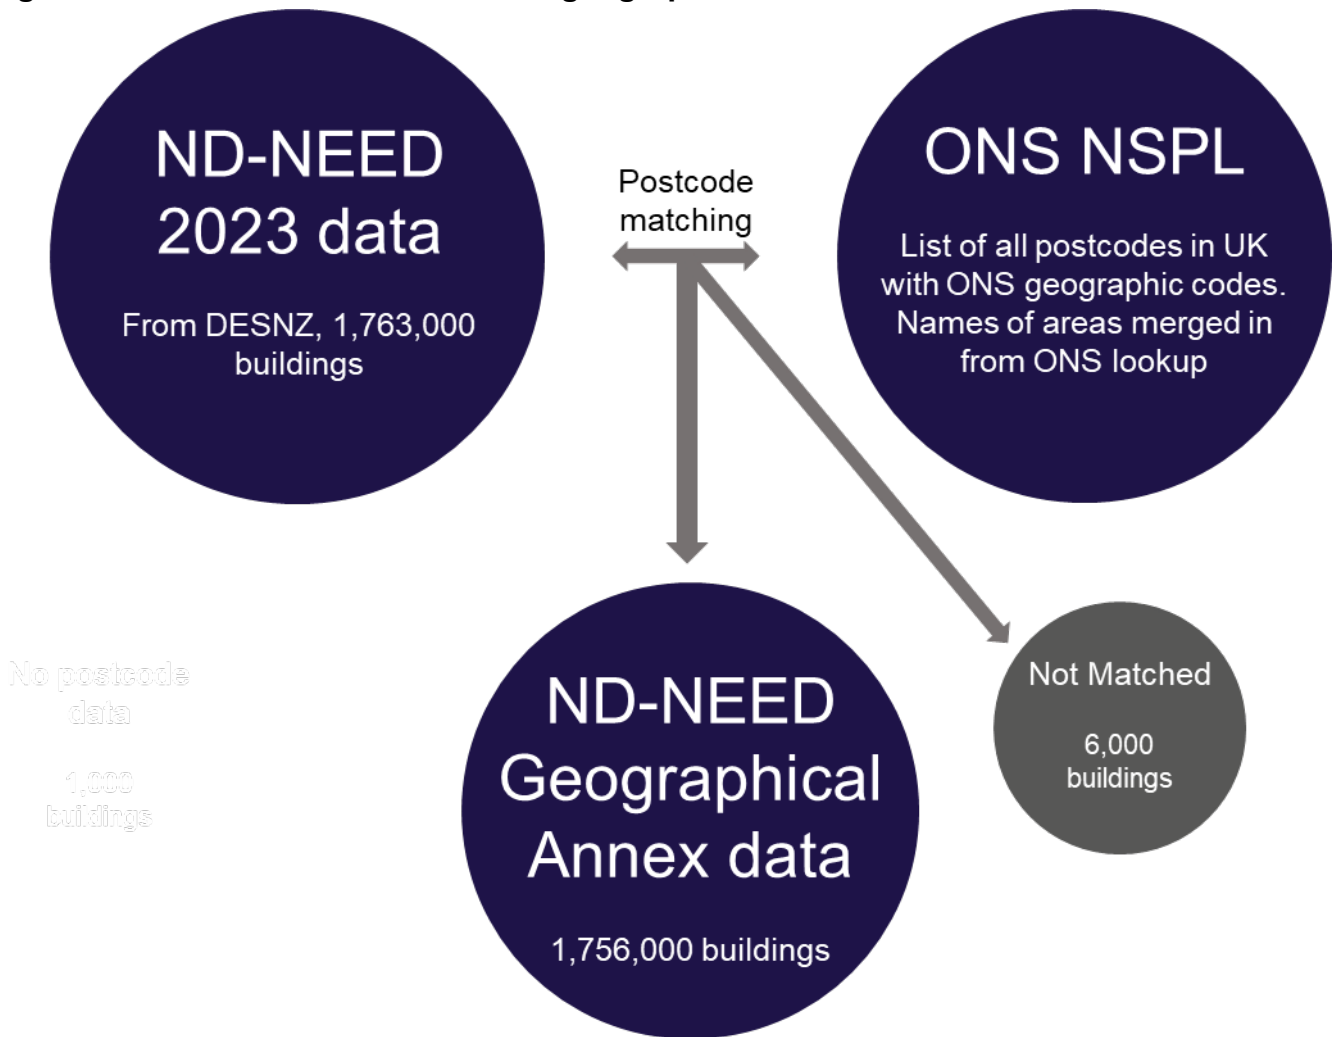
ND-NEED 2023 data

From DESNZ, 1,763,000 buildings

Postcode matching

ONS NSPL

List of all postcodes in UK with ONS geographic codes. Names of areas merged in from ONS lookup

No postcode data

1,000 buildings

ND-NEED Geographical Annex data

1,756,000 buildings

Not Matched

6,000 buildings